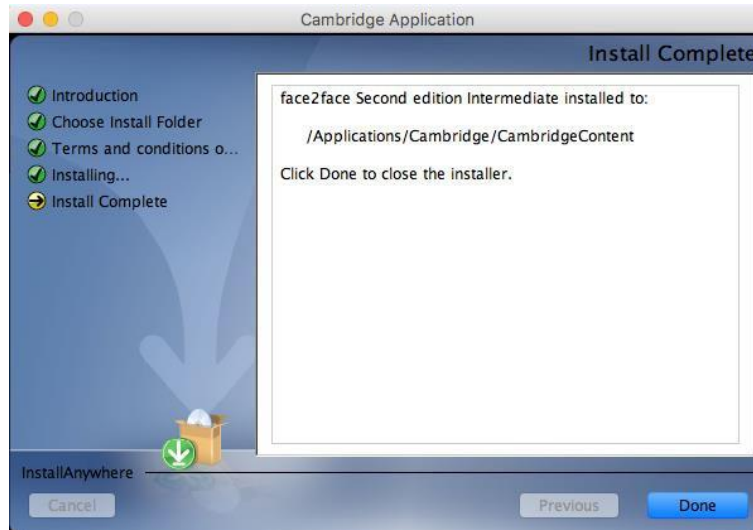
Cambridge Application

Install Complete

Introduction
Choose Install Folder
Terms and conditions o...
Installing...
Install Complete

face2face Second edition Intermediate installed to:

/Applications/Cambridge/CambridgeContent

Click Done to close the installer.

InstallAnywhere

Cancel

Previous

Done